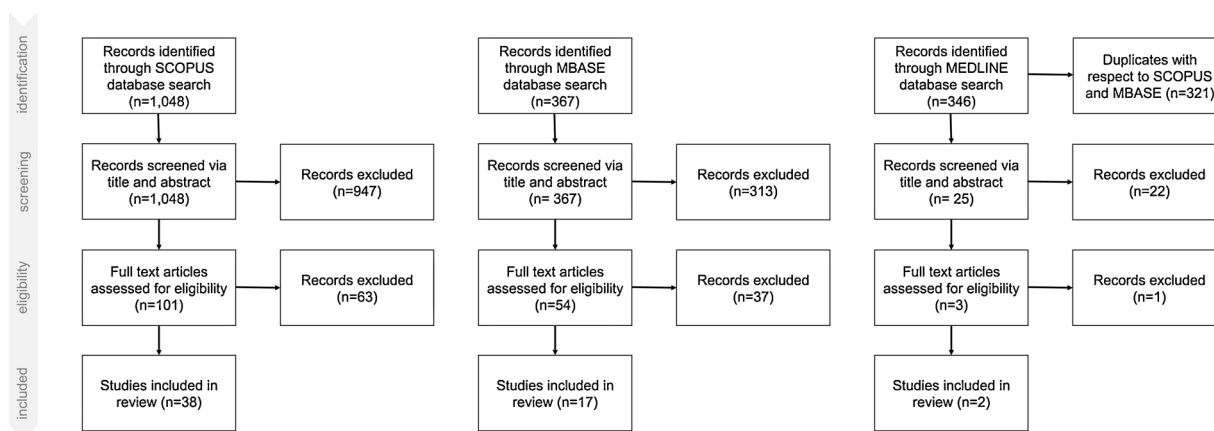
identification

screening

eligibility

included

Records identified through SCOPUS database search (n=1,048)

Records screened via title and abstract (n=1,048)

Records excluded (n=947)

Full text articles assessed for eligibility (n=101)

Records excluded (n=63)

Studies included in review (n=38)

Records identified through MBASE database search (n=367)

Records screened via title and abstract (n= 367)

Records excluded (n=313)

Full text articles assessed for eligibility (n=54)

Records excluded (n=37)

Studies included in review (n=17)

Records identified through MEDLINE database search (n=346)

Duplicates with respect to SCOPUS and MBASE (n=321)

Records screened via title and abstract (n= 25)

Records excluded (n=22)

Full text articles assessed for eligibility (n=3)

Records excluded (n=1)

Studies included in review (n=2)